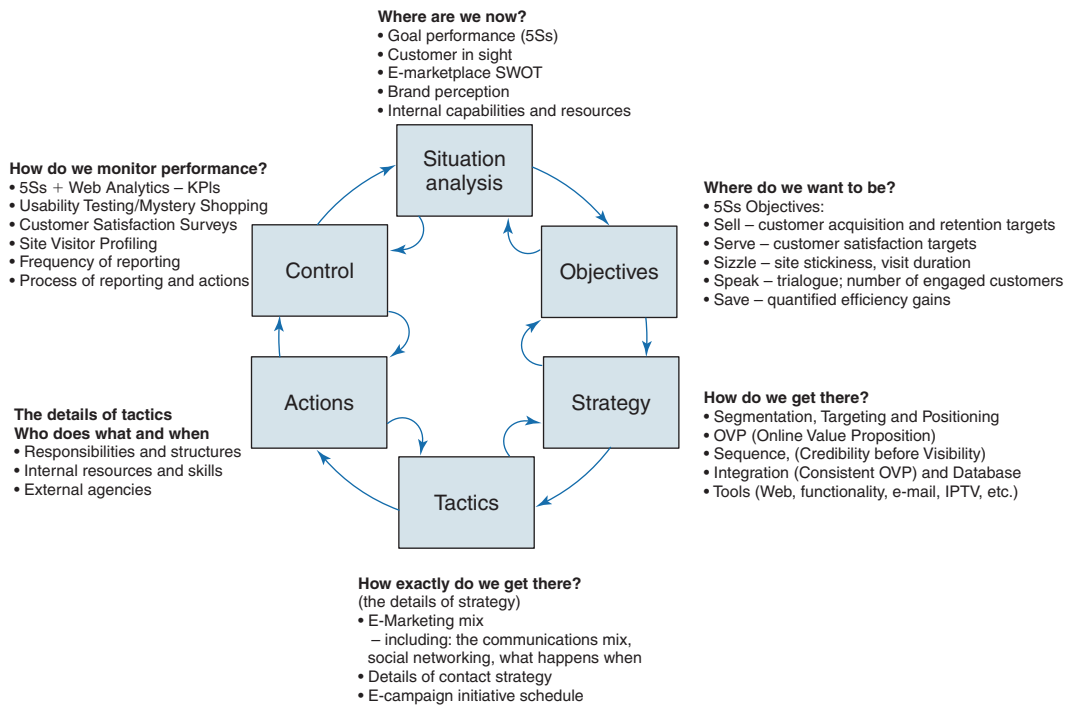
Where are we now?
• Goal performance (5Ss)
• Customer in sight
• E-marketplace SWOT
• Brand perception
• Internal capabilities and resources

Situation analysis

Where do we want to be?
• 5Ss Objectives:
• Sell – customer acquisition and retention targets
• Serve – customer satisfaction targets
• Sizzle – site stickiness, visit duration
• Speak – trialogue; number of engaged customers
• Save – quantified efficiency gains

Objectives

How do we get there?
• Segmentation, Targeting and Positioning
• OVP (Online Value Proposition)
• Sequence, (Credibility before Visibility)
• Integration (Consistent OVP) and Database
• Tools (Web, functionality, e-mail, IPTV, etc.)

Strategy

Tactics

How exactly do we get there?
(the details of strategy)
• E-Marketing mix
– including: the communications mix, social networking, what happens when
• Details of contact strategy
• E-campaign initiative schedule

Actions

The details of tactics
Who does what and when
• Responsibilities and structures
• Internal resources and skills
• External agencies

Control

How do we monitor performance?
• 5Ss + Web Analytics – KPIs
• Usability Testing/Mystery Shopping
• Customer Satisfaction Surveys
• Site Visitor Profiling
• Frequency of reporting
• Process of reporting and actions